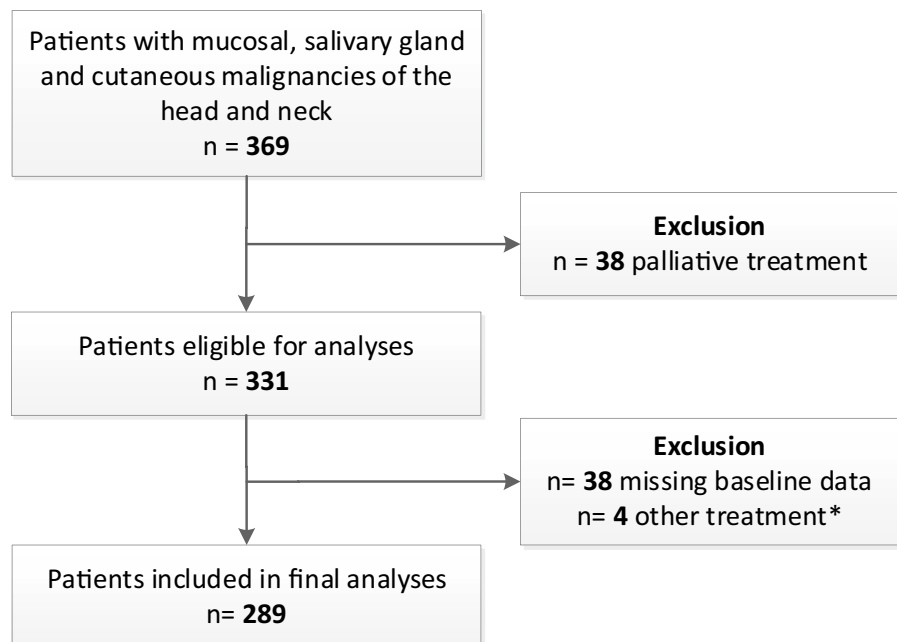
Patients with mucosal, salivary gland and cutaneous malignancies of the head and neck
n = 369

Exclusion
n = 38 palliative treatment

Patients eligible for analyses
n = 331

Exclusion
n= 38 missing baseline data
n= 4 other treatment*

Patients included in final analyses
n= 289